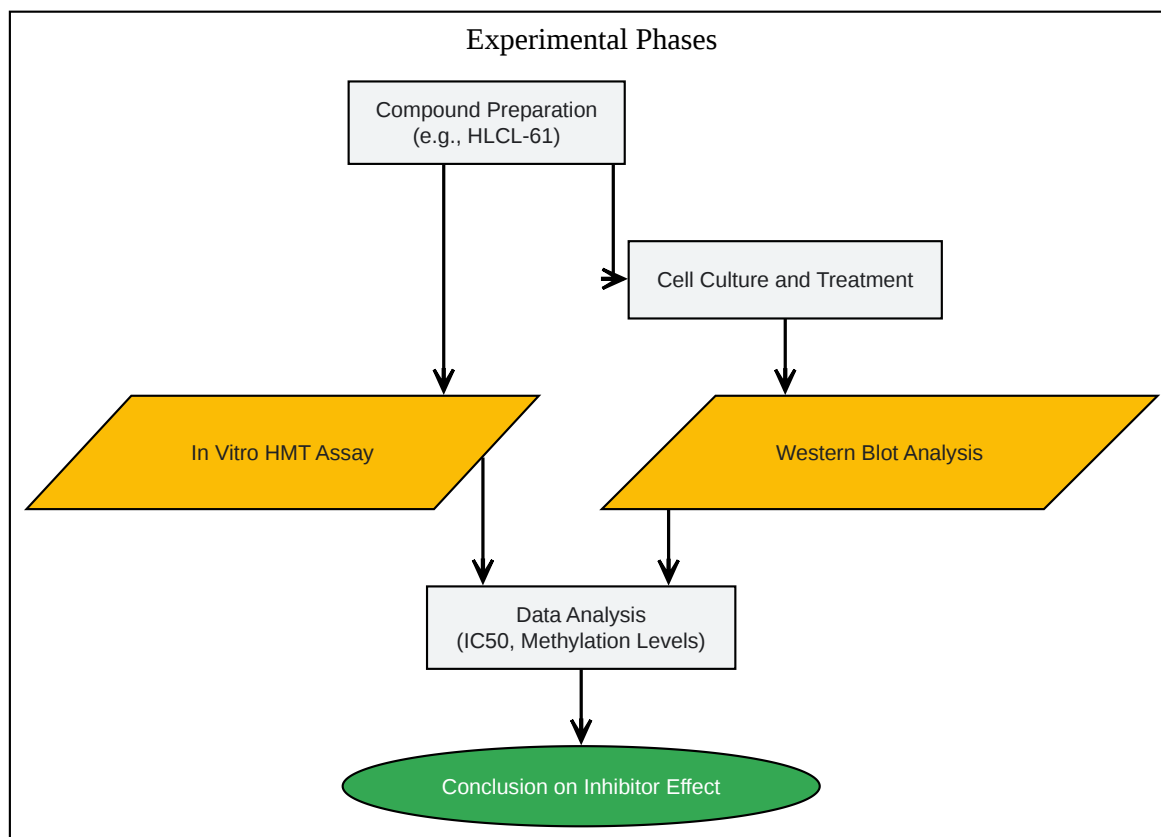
Experimental Phases

Compound Preparation
(e.g., HLCL-61)

Cell Culture and Treatment

In Vitro HMT Assay

Western Blot Analysis

Data Analysis
(IC50, Methylation Levels)

Conclusion on Inhibitor Effect